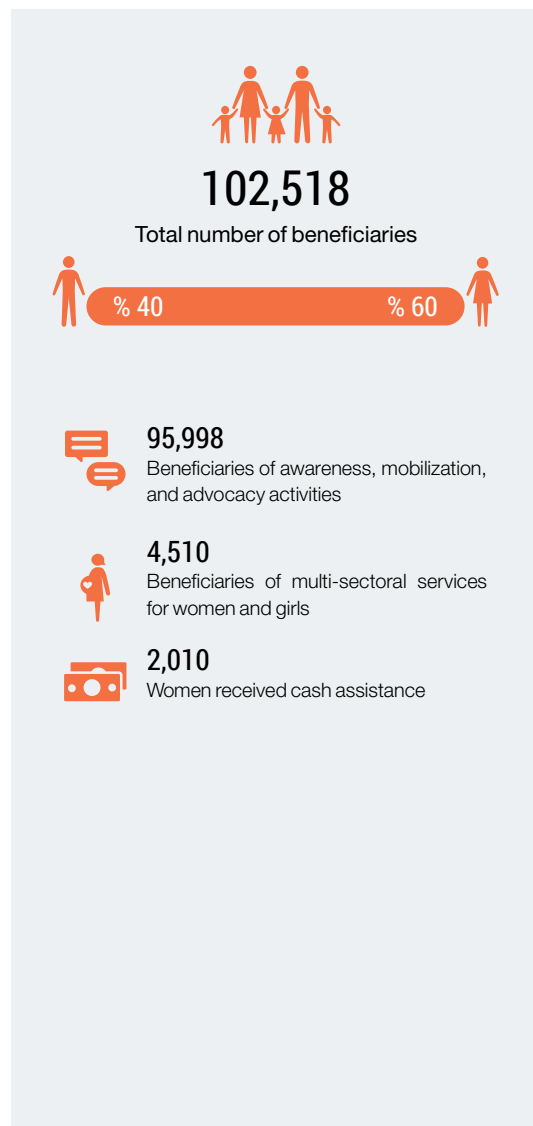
102,518

Total number of beneficiaries

% 40

% 60

95,998

Beneficiaries of awareness, mobilization, and advocacy activities

4,510

Beneficiaries of multi-sectoral services for women and girls

2,010

Women received cash assistance